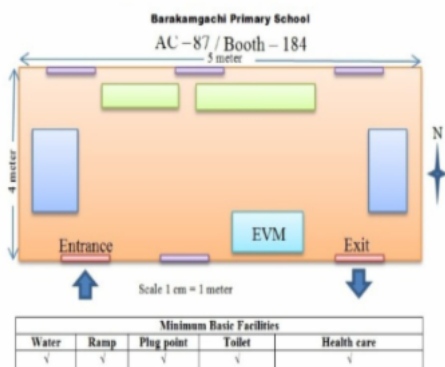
Barakamgachi Primary School

AC – 87 / Booth – 184

5 meter

4 meter

N

EVM

Entrance

Exit

Scale 1 cm = 1 meter

| Minimum Basic Facilities | | | | |
|---|---|---|---|---|
| Water | Ramp | Plug point | Toilet | Health care |
| √ | √ | √ | √ | √ |